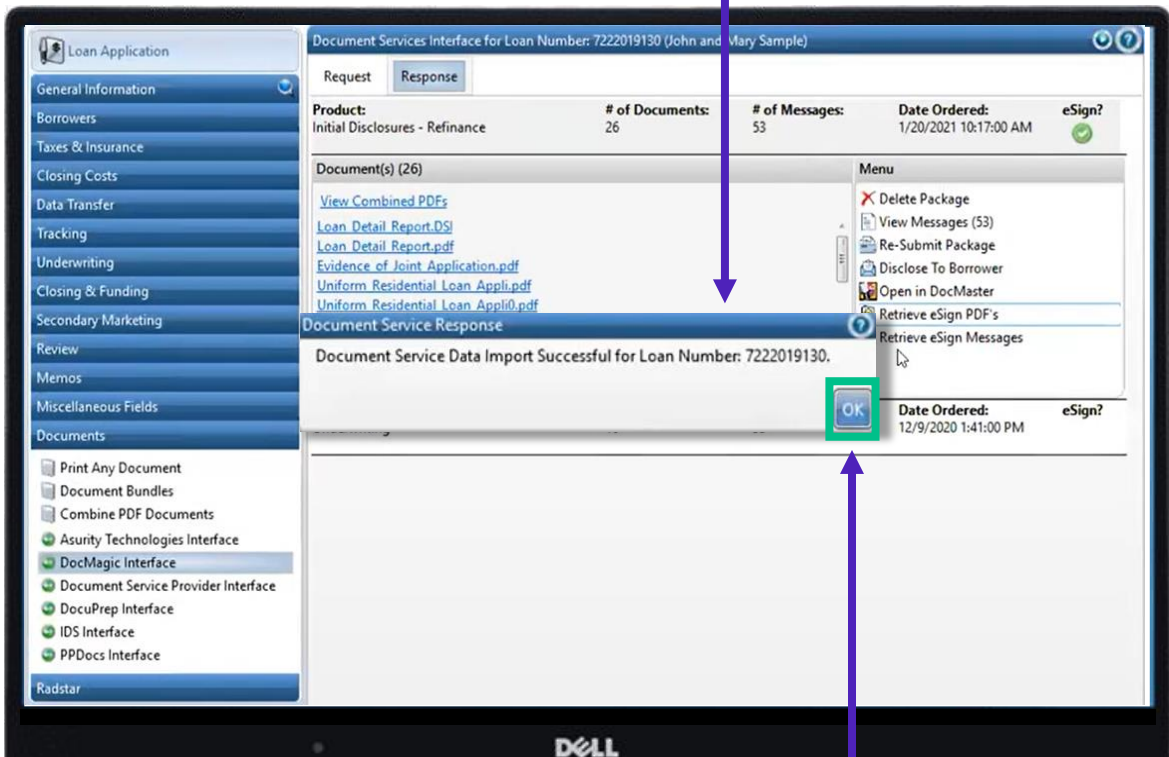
Loan Application

General Information
Borrowers
Taxes & Insurance
Closing Costs
Data Transfer
Tracking
Underwriting
Closing & Funding
Secondary Marketing
Review
Memos
Miscellaneous Fields
Documents

Print Any Document
Document Bundles
Combine PDF Documents
Asurity Technologies Interface
DocMagic Interface
Document Service Provider Interface
DocuPrep Interface
IDS Interface
PPDocs Interface

Radstar

Document Services Interface for Loan Number: 7222019130 (John and Mary Sample)

Request
Response

| Product: | # of Documents: | # of Messages: | Date Ordered: | eSign? |
|---|---|---|---|---|
| Initial Disclosures - Refinance | 26 | 53 | 1/20/2021 10:17:00 AM | |

Document(s) (26)

View Combined PDFs
Loan Detail Report.DSI
Loan Detail Report.pdf
Evidence of Joint Application.pdf
Uniform Residential Loan Appli.pdf
Uniform Residential Loan Appli0.pdf

Menu
Delete Package
View Messages (53)
Re-Submit Package
Disclose To Borrower
Open in DocMaster
Retrieve eSign PDF's
Retrieve eSign Messages

Document Service Response
Document Service Data Import Successful for Loan Number: 7222019130.
OK

Date Ordered:
12/9/2020 1:41:00 PM
eSign?

DELL